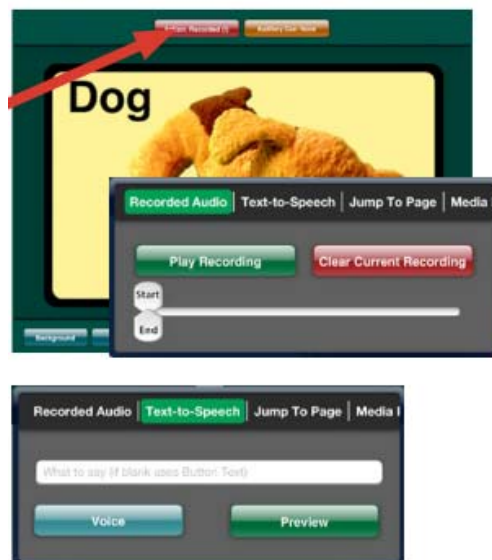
Action Recorded (1)

Auditory Cue: None

Dog

Recorded Audio | Text-to-Speech | Jump To Page | Media

Play Recording

Clear Current Recording

Start

End

Background

Recorded Audio | Text-to-Speech | Jump To Page | Media

What to say (if blank uses Button Text)

Voice

Preview